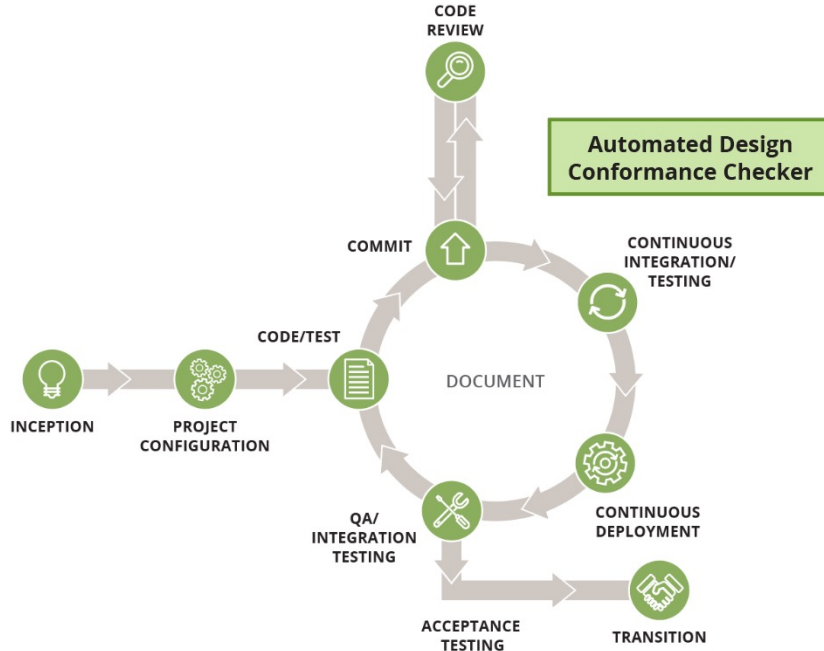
CODE REVIEW

Automated Design Conformance Checker

COMMIT

CONTINUOUS INTEGRATION/ TESTING

CODE/TEST

DOCUMENT

INCEPTION

PROJECT CONFIGURATION

CONTINUOUS DEPLOYMENT

QA/ INTEGRATION TESTING

ACCEPTANCE TESTING

TRANSITION